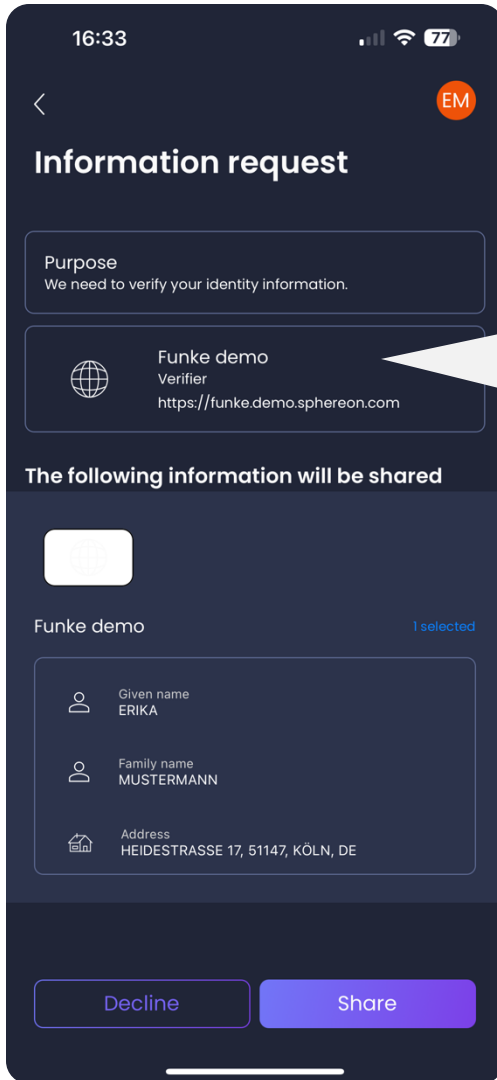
16:33

77

EM

Information request

Purpose
We need to verify your identity information.

Funke demo
Verifier
https://funke.demo.sphereon.com

The following information will be shared

Funke demo

1 selected

Given name
ERIKA

Family name
MUSTERMANN

Address
HEIDESTRASSE 17, 51147, KÖLN, DE

Decline

Share